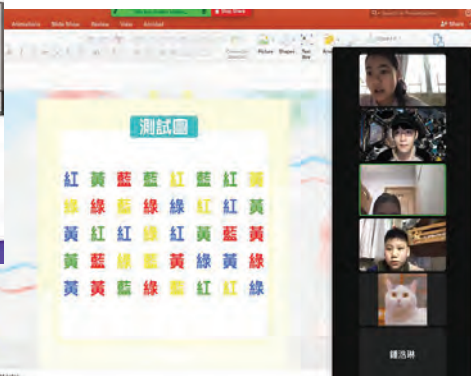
Animations Slide Show Review View Acrobat
Stop Share
Share
Picture Shapes Text Box

測試圖

| 紅 | 黃 | 藍 | 藍 | 紅 | 藍 | 紅 | 黃 |
|---|---|---|---|---|---|---|---|
| 綠 | 綠 | 藍 | 綠 | 綠 | 紅 | 紅 | 黃 |
| 黃 | 紅 | 紅 | 綠 | 紅 | 黃 | 藍 | 黃 |
| 黃 | 藍 | 綠 | 藍 | 黃 | 綠 | 黃 | 綠 |
| 黃 | 黃 | 藍 | 綠 | 藍 | 紅 | 紅 | 綠 |

鍾浩琳